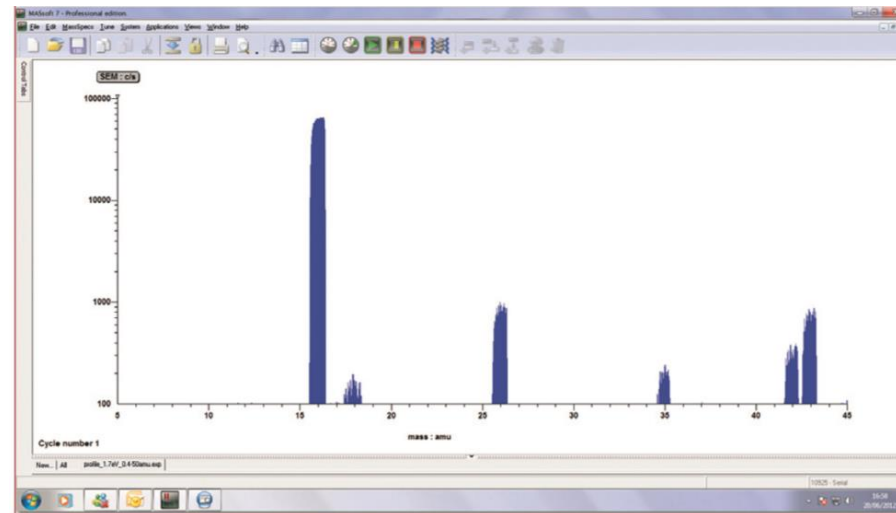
MASsoft 7 - Professional edition

File Edit MassSpecs Tune System Applications Views Window Help

Control Tabs

SEM : c/s

100000

10000

1000

100

5 10 15 20 25 30 35 40 45

mass : amu

Cycle number 1

New... All profile_1.7eV_0.4-50amu.exp

10525 - Serial

16:56
20/06/2012